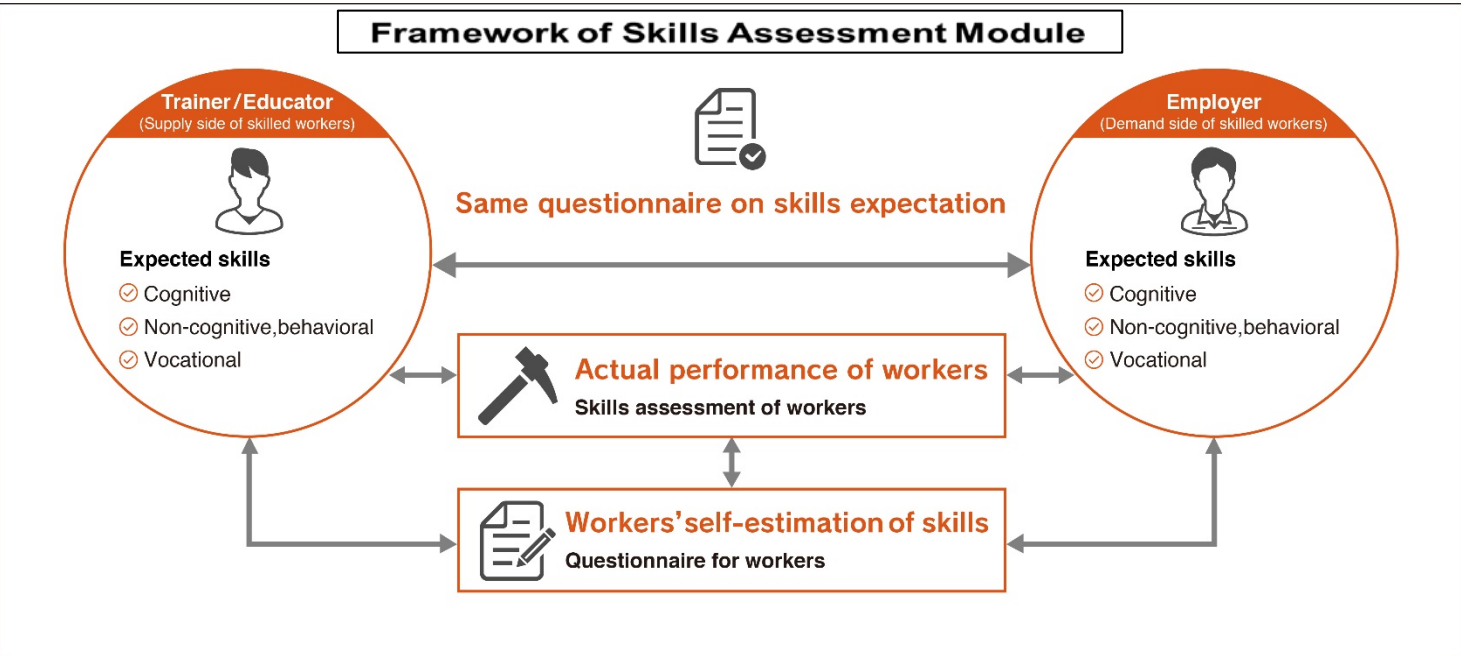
Framework of Skills Assessment Module

Trainer/Educator
(Supply side of skilled workers)

Expected skills
Cognitive
Non-cognitive,behavioral
Vocational

Same questionnaire on skills expectation

Employer
(Demand side of skilled workers)

Expected skills
Cognitive
Non-cognitive,behavioral
Vocational

Actual performance of workers
Skills assessment of workers

Workers' self-estimation of skills
Questionnaire for workers